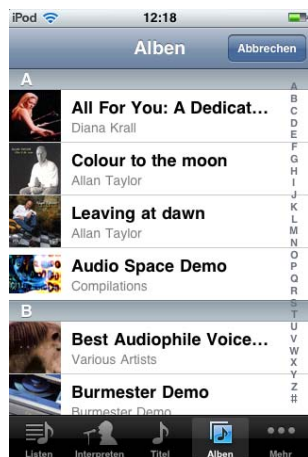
iPod 12:18

Alben Abbrechen

A

All For You: A Dedicat...
Diana Krall

Colour to the moon
Allan Taylor

Leaving at dawn
Allan Taylor

Audio Space Demo
Compilations

B

Best Audiophile Voice...
Various Artists

Burmester Demo
Burmester Demo

A B C D E F G H I J K L M N O P Q R S T U V W X Y Z #

Listen Interpreten Titel Alben Mehr